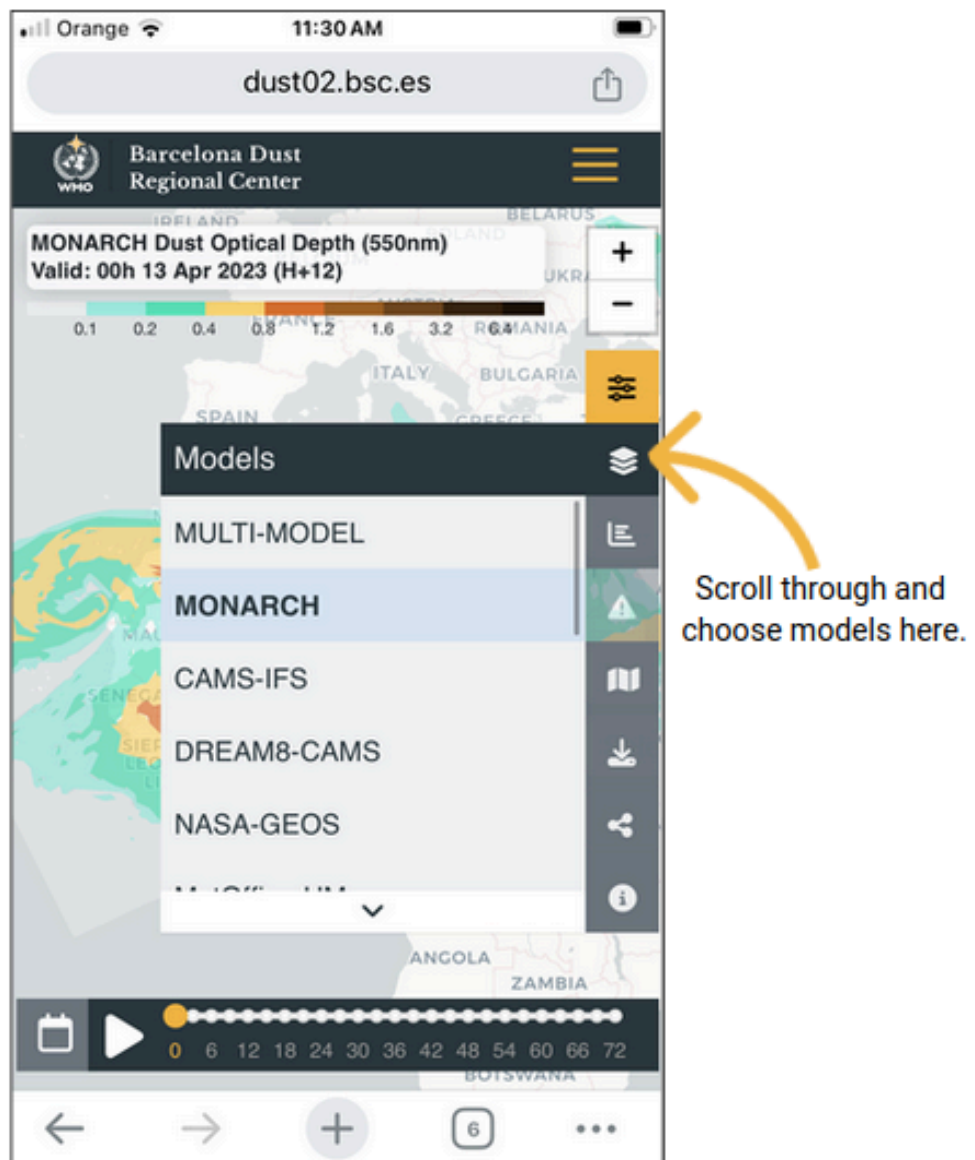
Orange 11:30 AM

dust02.bsc.es

WMO

Barcelona Dust Regional Center

IRELAND

BELARUS

MONARCH Dust Optical Depth (550nm)
Valid: 00h 13 Apr 2023 (H+12)

UKR

+

−

0.1 0.2 0.4 0.8 1.2 1.6 3.2 6.4

FRANCE

ROMANIA

ITALY

BULGARIA

SPAIN

GREECE

Models

MULTI-MODEL

MONARCH

CAMS-IFS

DREAM8-CAMS

NASA-GEOS

Scroll through and choose models here.

ANGOLA

ZAMBIA

0 6 12 18 24 30 36 42 48 54 60 66 72

BOTSWANA

6